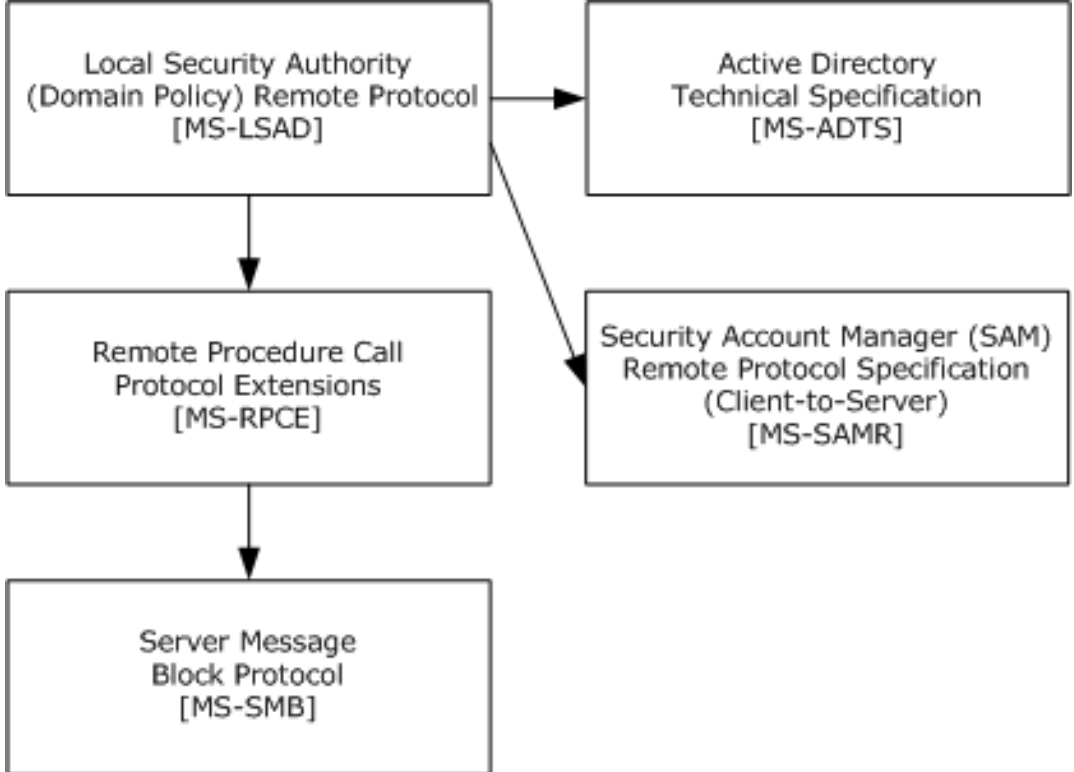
Local Security Authority (Domain Policy) Remote Protocol [MS-LSAD]

Active Directory Technical Specification [MS-ADTS]

Remote Procedure Call Protocol Extensions [MS-RPCE]

Security Account Manager (SAM) Remote Protocol Specification (Client-to-Server) [MS-SAMR]

Server Message Block Protocol [MS-SMB]